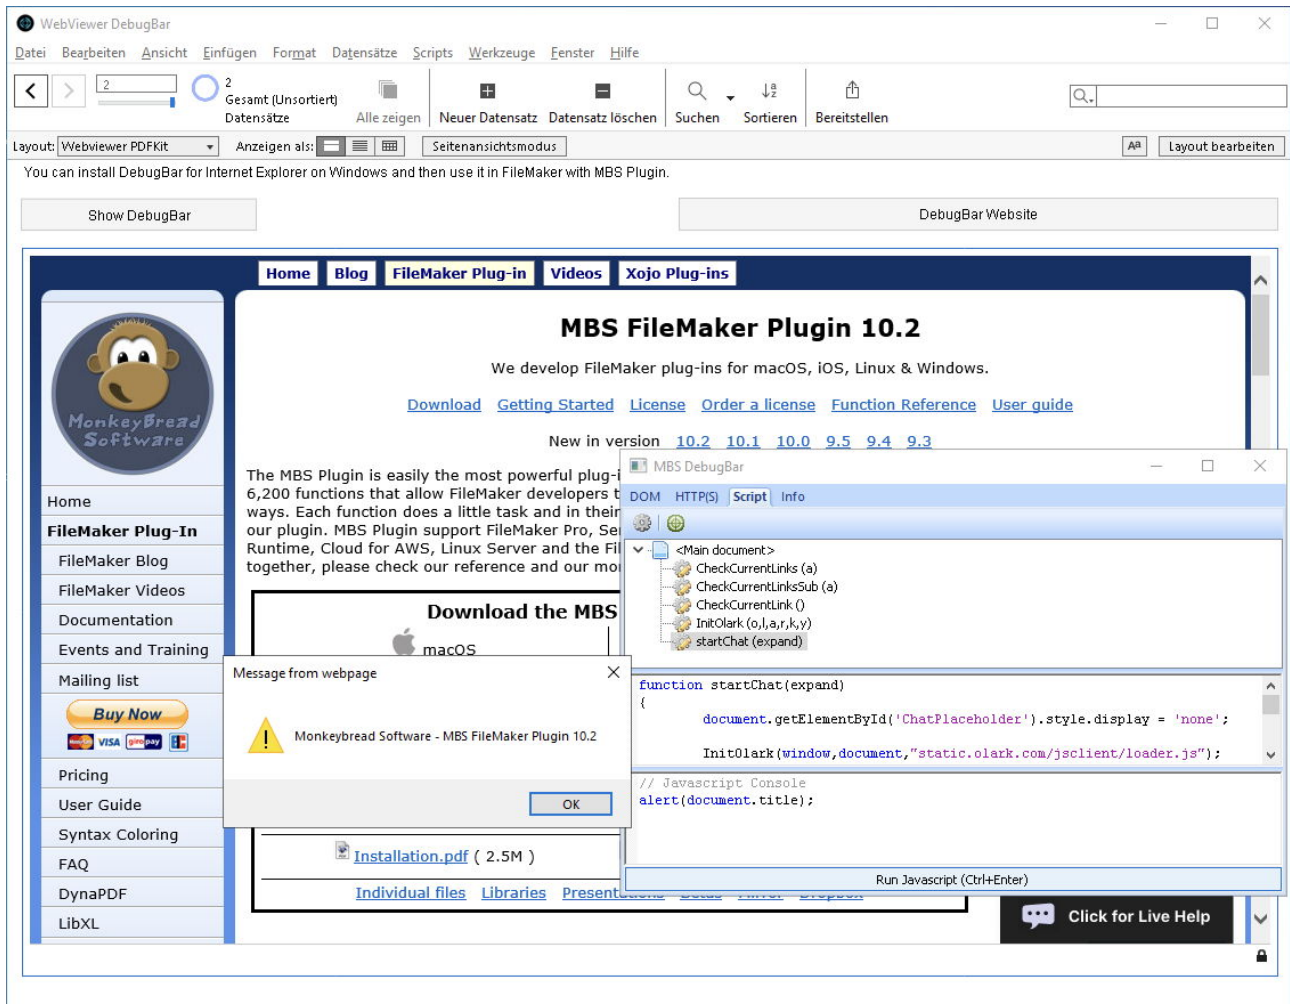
WebViewer DebugBar

Datei Bearbeiten Ansicht Einfügen Format Datensätze Scripts Werkzeuge Fenster Hilfe

2

2
Gesamt (Unsortiert)
Datensätze

Alle zeigen Neuer Datensatz Datensatz löschen Suchen Sortieren Bereitstellen

Layout: Webviewer PDFKit Anzeigen als: Seitenansichtsmodus Aª Layout bearbeiten

You can install DebugBar for Internet Explorer on Windows and then use it in FileMaker with MBS Plugin.

Show DebugBar

DebugBar Website

Home Blog FileMaker Plug-in Videos Xojo Plug-ins

MonkeyBread Software

Home
FileMaker Plug-In
FileMaker Blog
FileMaker Videos
Documentation
Events and Training
Mailing list
Buy Now
Pricing
User Guide
Syntax Coloring
FAQ
DynaPDF
LibXL

MBS FileMaker Plugin 10.2

We develop FileMaker plug-ins for macOS, iOS, Linux & Windows.

Download Getting Started License Order a license Function Reference User guide

New in version 10.2 10.1 10.0 9.5 9.4 9.3

The MBS Plugin is easily the most powerful plug-i 6,200 functions that allow FileMaker developers t ways. Each function does a little task and in their our plugin. MBS Plugin support FileMaker Pro, Se Runtime, Cloud for AWS, Linux Server and the Fil together, please check our reference and our mo

Download the MBS

macOS

Installation.pdf ( 2.5M )

Individual files Libraries Present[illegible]

Click for Live Help

Message from webpage

Monkeybread Software - MBS FileMaker Plugin 10.2

OK

MBS DebugBar

DOM HTTP(S) Script Info

<Main document>
CheckCurrentLinks (a)
CheckCurrentLinksSub (a)
CheckCurrentLink ()
InitOlark (o,l,a,r,k,y)
startChat (expand)

function startChat(expand)
{
document.getElementById('ChatPlaceholder').style.display = 'none';

InitOlark(window,document,"static.olark.com/jsclient/loader.js");

// Javascript Console
alert(document.title);

Run Javascript (Ctrl+Enter)